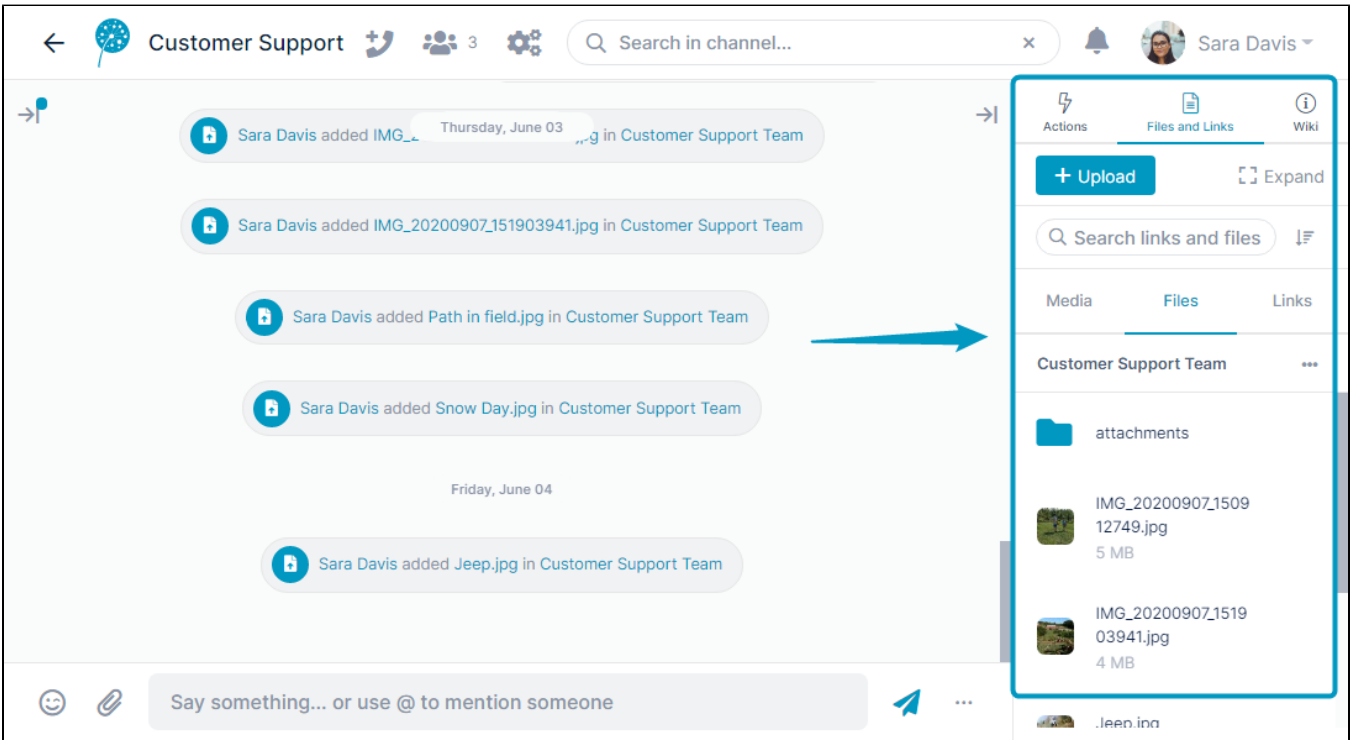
Customer Support

3

Search in channel...

×

Sara Davis

Thursday, June 03

Sara Davis added IMG_2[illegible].jpg in Customer Support Team

Sara Davis added IMG_20200907_151903941.jpg in Customer Support Team

Sara Davis added Path in field.jpg in Customer Support Team

Sara Davis added Snow Day.jpg in Customer Support Team

Friday, June 04

Sara Davis added Jeep.jpg in Customer Support Team

Say something... or use @ to mention someone

Actions

Files and Links

Wiki

+ Upload

Expand

Search links and files

Media

Files

Links

Customer Support Team

attachments

IMG_20200907_150912749.jpg

5 MB

IMG_20200907_151903941.jpg

4 MB

Jeep.jpg